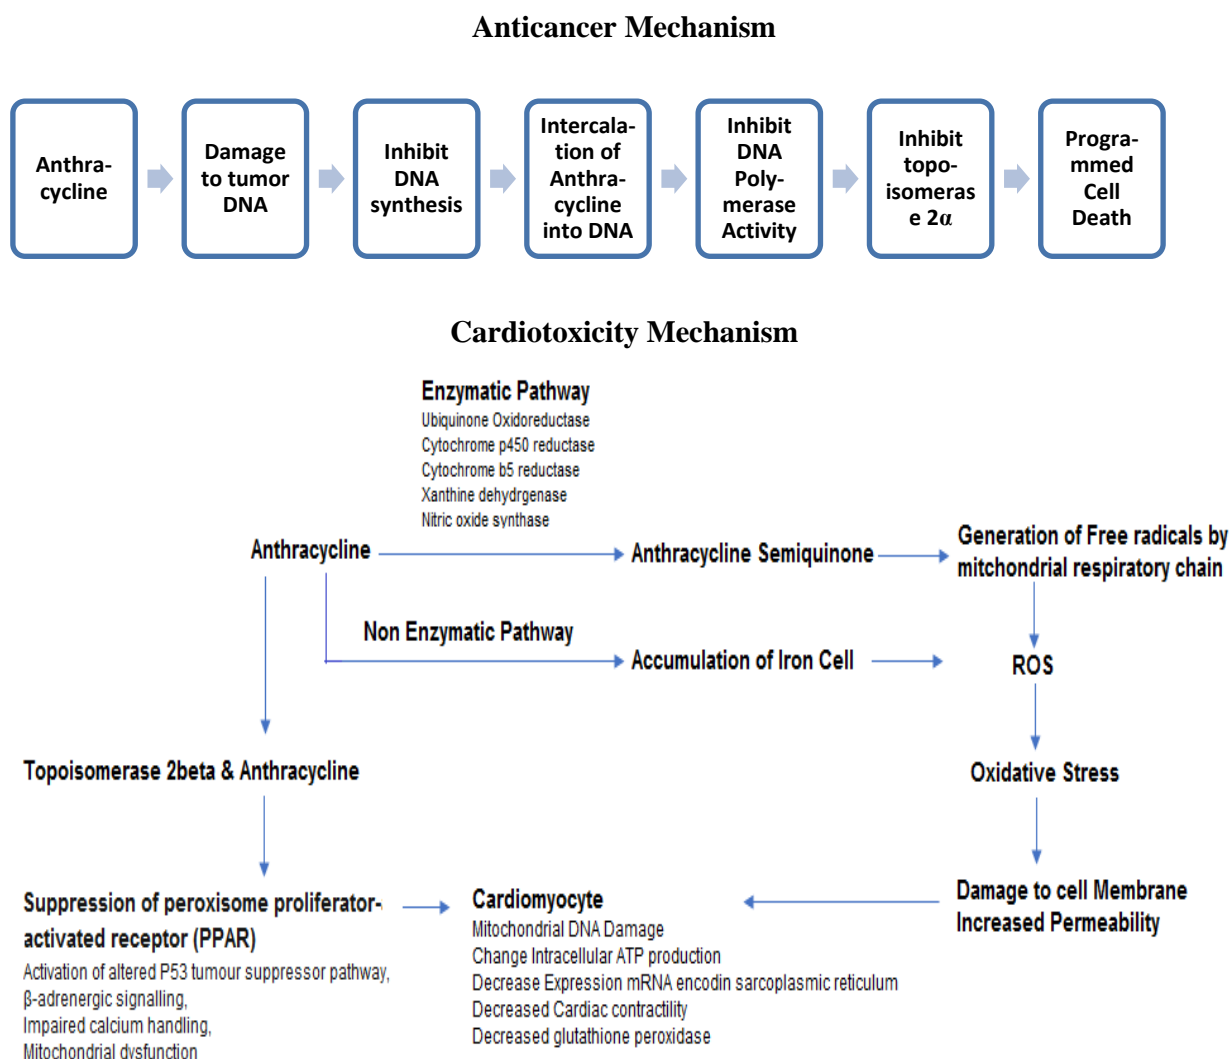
Anticancer Mechanism

Anthracycline

Damage to tumor DNA

Inhibit DNA synthesis

Intercalation of Anthracycline into DNA

Inhibit DNA Polymerase Activity

Inhibit topoisomerase 2α

Programmed Cell Death

Cardiotoxicity Mechanism

Enzymatic Pathway
Ubiquinone Oxidoreductase
Cytochrome p450 reductase
Cytochrome b5 reductase
Xanthine dehydrgenase
Nitric oxide synthase

Anthracycline

Anthracycline Semiquinone

Generation of Free radicals by mitchondrial respiratory chain

Non Enzymatic Pathway

Accumulation of Iron Cell

ROS

Topoisomerase 2beta & Anthracycline

Oxidative Stress

Suppression of peroxisome proliferator-activated receptor (PPAR)
Activation of altered P53 tumour suppressor pathway,
β-adrenergic signalling,
Impaired calcium handling,
Mitochondrial dysfunction

Cardiomyocyte
Mitochondrial DNA Damage
Change Intracellular ATP production
Decrease Expression mRNA encodin sarcoplasmic reticulum
Decreased Cardiac contractility
Decreased glutathione peroxidase

Damage to cell Membrane
Increased Permeability